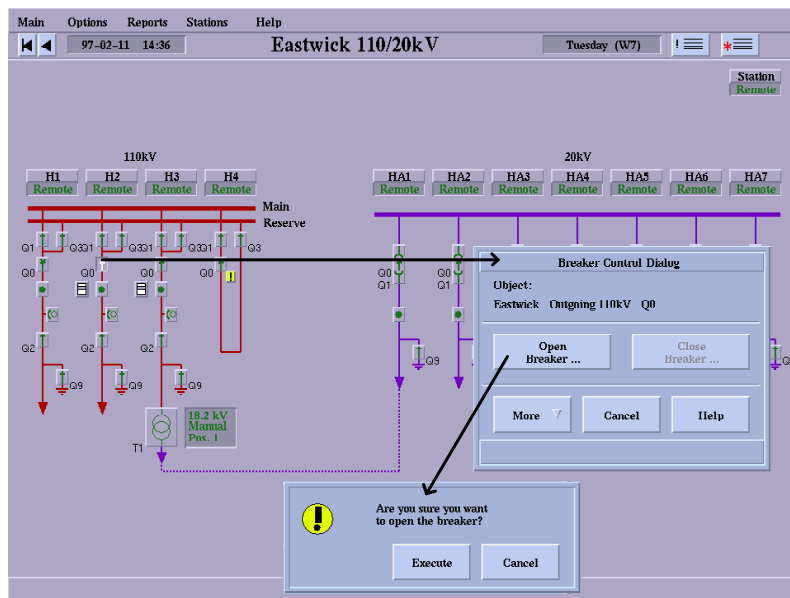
Main Options Reports Stations Help

97-02-11 14:36

Eastwick 110/20kV

Tuesday (W7)

Station
Remote

110kV

H1
Remote

H2
Remote

H3
Remote

H4
Remote

Main
Reserve

Q1 Q3 Q1 Q3 Q1 Q3 Q1 Q3

Q0 Q0 Q0 Q0

Q2 Q2 Q2

Q9 Q9 Q9

T1

18.2 kV
Manual
Pos. 1

20kV

HA1
Remote

HA2
Remote

HA3
Remote

HA4
Remote

HA5
Remote

HA6
Remote

HA7
Remote

Q0
Q1

Q0
Q1

Q9

Q

Breaker Control Dialog

Object:

Eastwick Outgoing 110kV Q0

Open
Breaker ...

Close
Breaker ...

More

Cancel

Help

Are you sure you want
to open the breaker?

Execute

Cancel